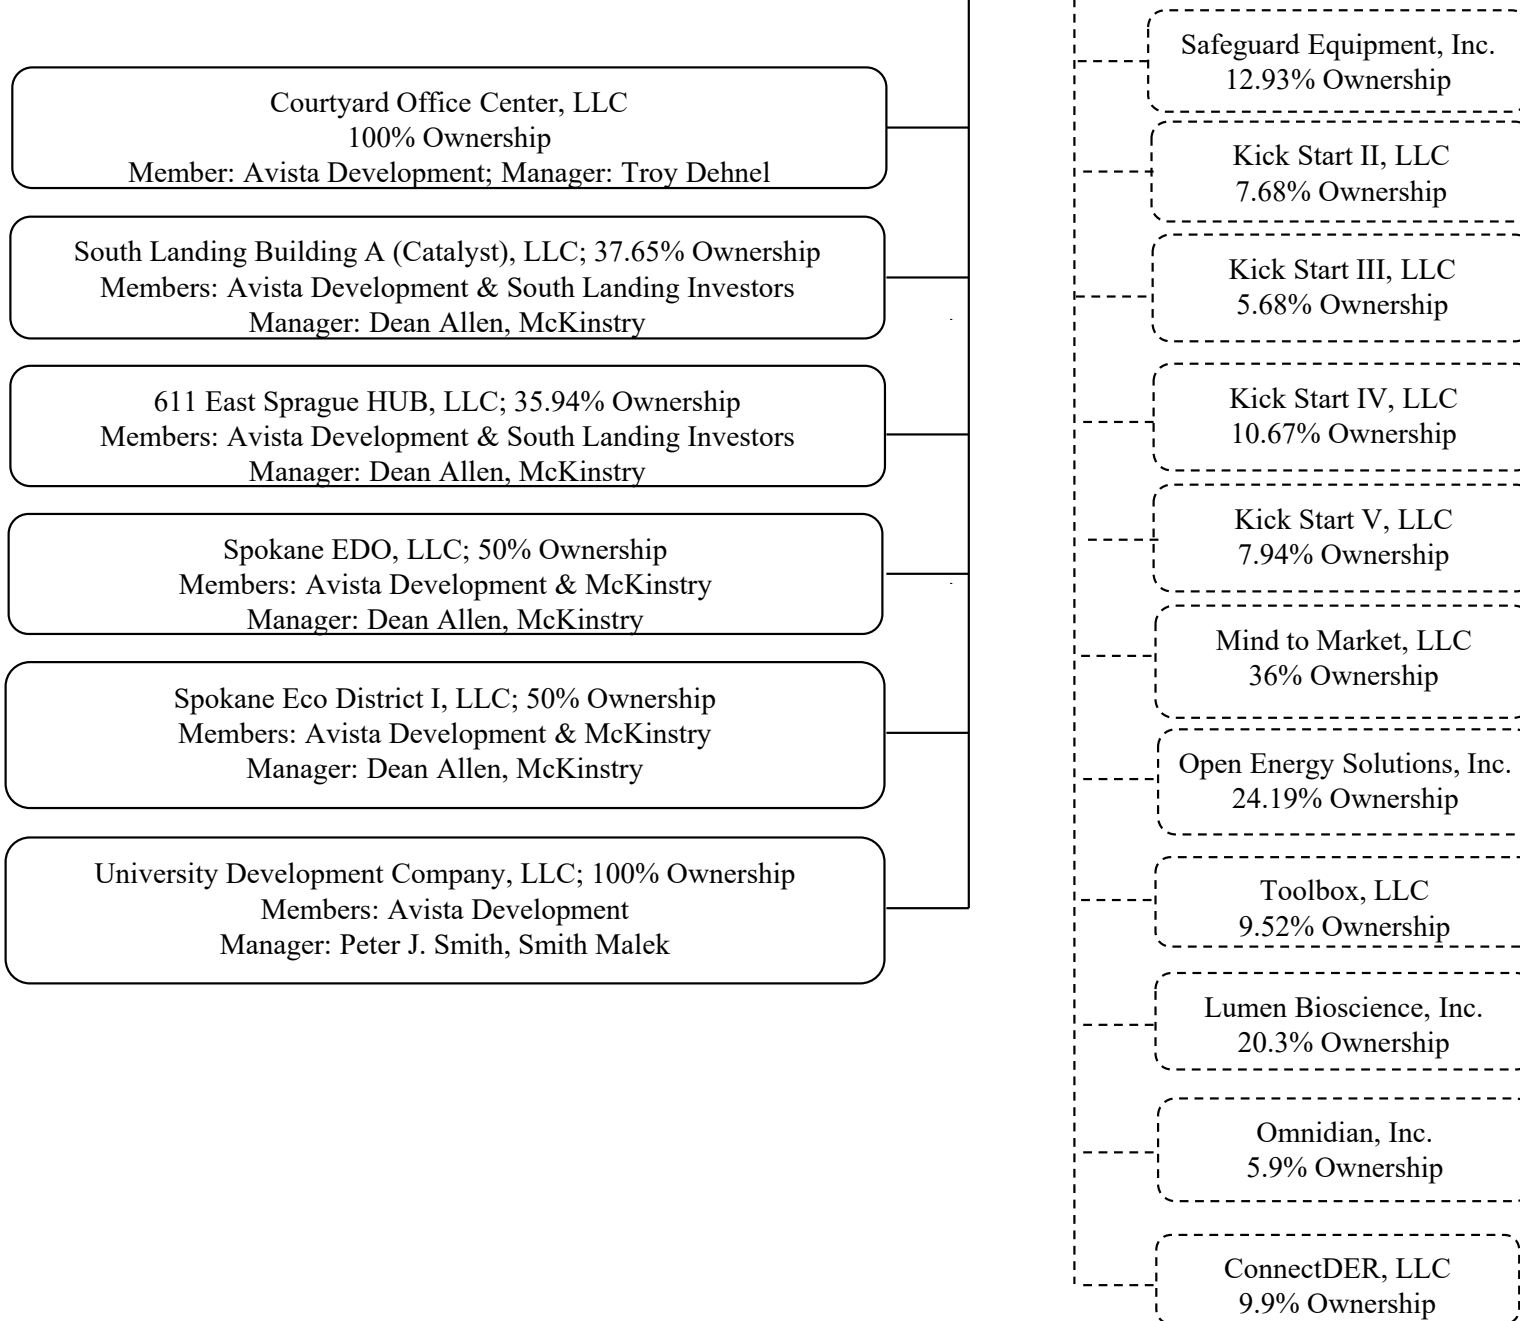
Courtyard Office Center, LLC
100% Ownership
Member: Avista Development; Manager: Troy Dehnel

South Landing Building A (Catalyst), LLC; 37.65% Ownership
Members: Avista Development & South Landing Investors
Manager: Dean Allen, McKinstry

611 East Sprague HUB, LLC; 35.94% Ownership
Members: Avista Development & South Landing Investors
Manager: Dean Allen, McKinstry

Spokane EDO, LLC; 50% Ownership
Members: Avista Development & McKinstry
Manager: Dean Allen, McKinstry

Spokane Eco District I, LLC; 50% Ownership
Members: Avista Development & McKinstry
Manager: Dean Allen, McKinstry

University Development Company, LLC; 100% Ownership
Members: Avista Development
Manager: Peter J. Smith, Smith Malek

Safeguard Equipment, Inc.
12.93% Ownership

Kick Start II, LLC
7.68% Ownership

Kick Start III, LLC
5.68% Ownership

Kick Start IV, LLC
10.67% Ownership

Kick Start V, LLC
7.94% Ownership

Mind to Market, LLC
36% Ownership

Open Energy Solutions, Inc.
24.19% Ownership

Toolbox, LLC
9.52% Ownership

Lumen Bioscience, Inc.
20.3% Ownership

Omnidian, Inc.
5.9% Ownership

ConnectDER, LLC
9.9% Ownership